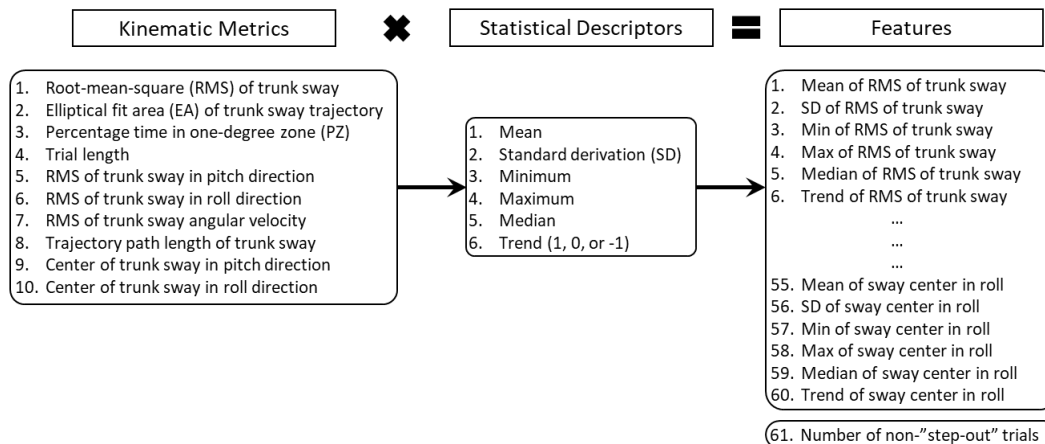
Kinematic Metrics

Statistical Descriptors

Features

1. Root-mean-square (RMS) of trunk sway
2. Elliptical fit area (EA) of trunk sway trajectory
3. Percentage time in one-degree zone (PZ)
4. Trial length
5. RMS of trunk sway in pitch direction
6. RMS of trunk sway in roll direction
7. RMS of trunk sway angular velocity
8. Trajectory path length of trunk sway
9. Center of trunk sway in pitch direction
10. Center of trunk sway in roll direction

1. Mean
2. Standard derivation (SD)
3. Minimum
4. Maximum
5. Median
6. Trend (1, 0, or -1)

1. Mean of RMS of trunk sway
2. SD of RMS of trunk sway
3. Min of RMS of trunk sway
4. Max of RMS of trunk sway
5. Median of RMS of trunk sway
6. Trend of RMS of trunk sway
...
...
...
55. Mean of sway center in roll
56. SD of sway center in roll
57. Min of sway center in roll
58. Max of sway center in roll
59. Median of sway center in roll
60. Trend of sway center in roll

61. Number of non-"step-out" trials